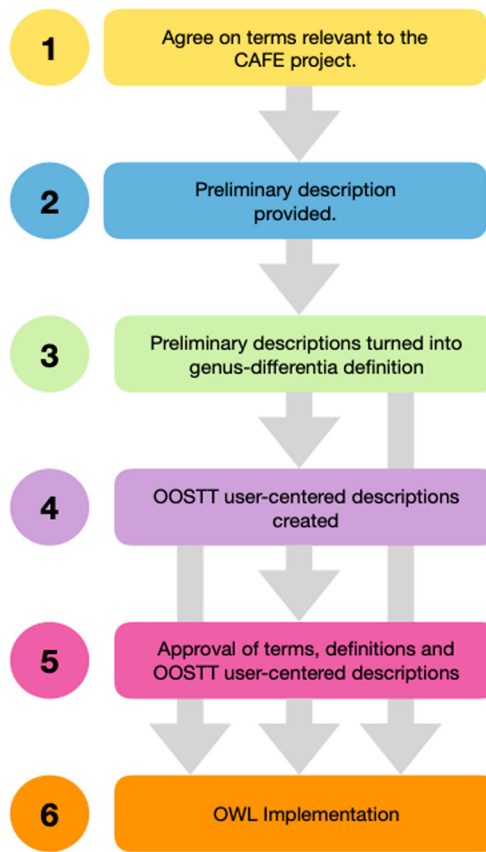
1

Agree on terms relevant to the CAFE project.

2

Preliminary description provided.

3

Preliminary descriptions turned into genus-differentia definition

4

OOSTT user-centered descriptions created

5

Approval of terms, definitions and OOSTT user-centered descriptions

6

OWL Implementation